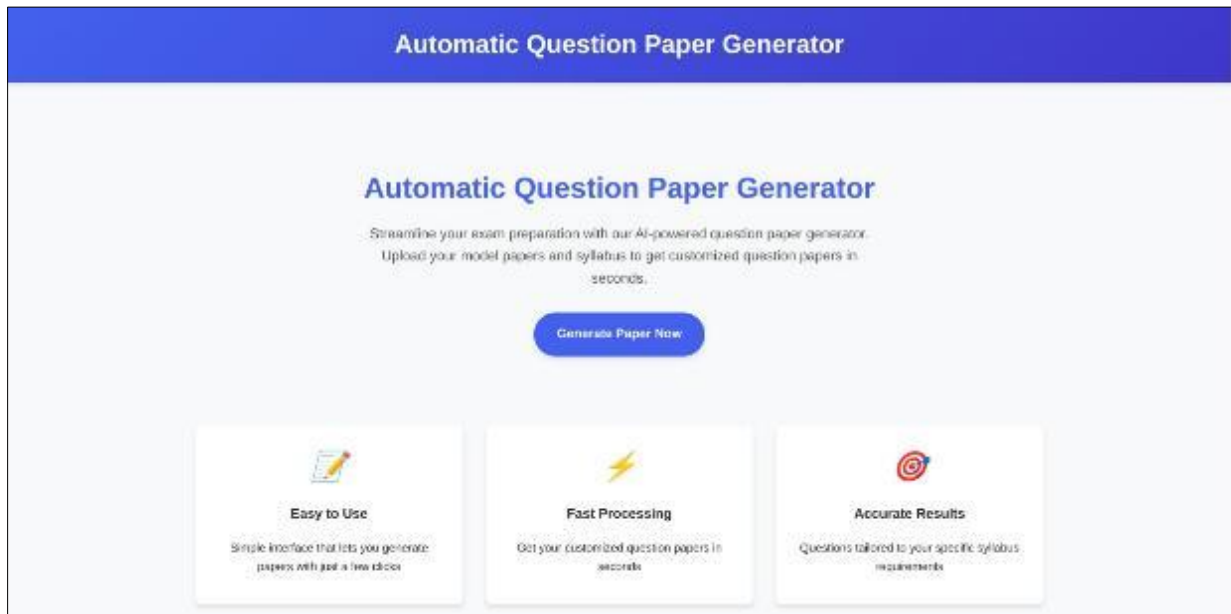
Automatic Question Paper Generator

Automatic Question Paper Generator

Streamline your exam preparation with our AI-powered question paper generator. Upload your model papers and syllabus to get customized question papers in seconds.

Generate Paper Now

Easy to Use

Simple interface that lets you generate papers with just a few clicks

Fast Processing

Get your customized question papers in seconds

Accurate Results

Questions tailored to your specific syllabus requirements